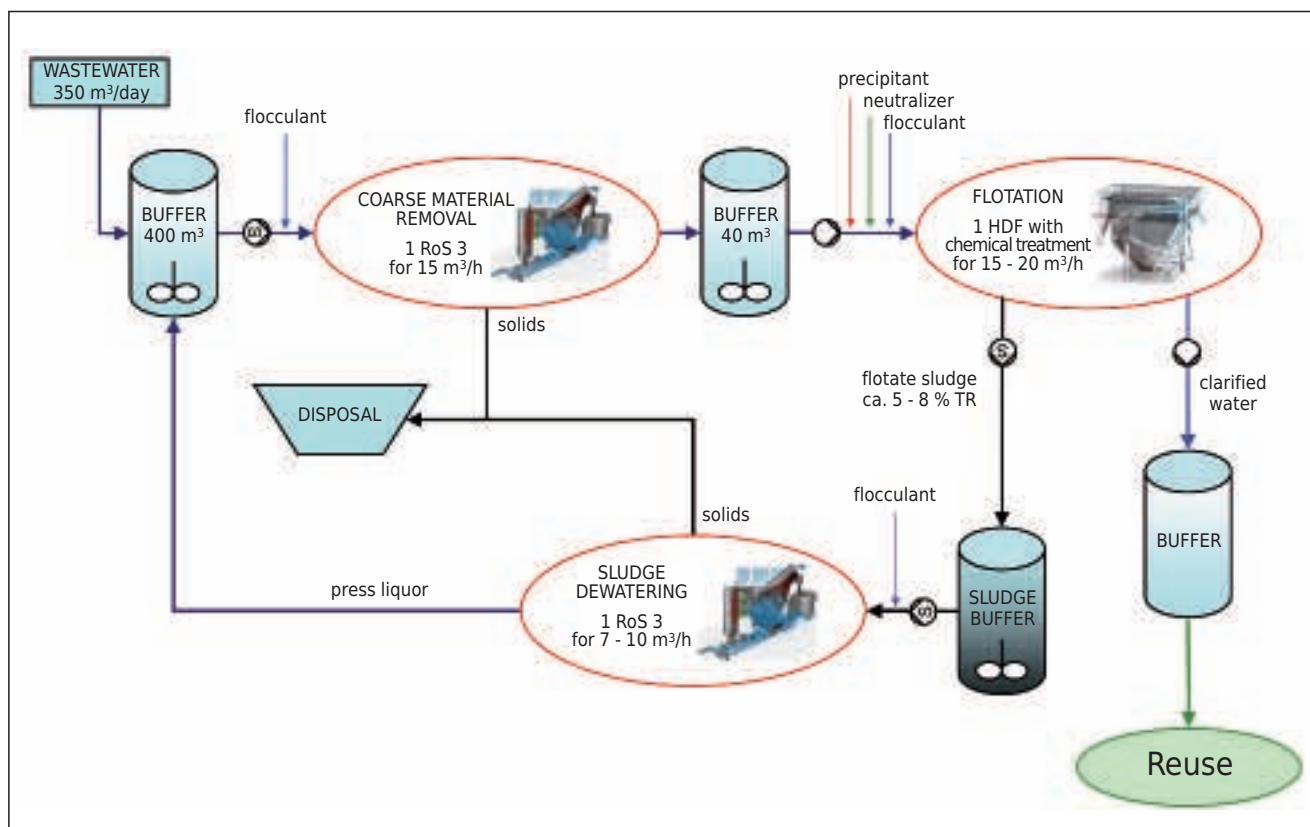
WASTEWATER
350 m³/day

flocculant

BUFFER
400 m³

COARSE MATERIAL
REMOVAL
1 RoS 3
for 15 m³/h

BUFFER
40 m³

precipitant
neutralizer
flocculant

FLOTATION
1 HDF with
chemical treatment
for 15 - 20 m³/h

solids

DISPOSAL

flotate sludge
ca. 5 - 8 % TR

clarified
water

solids

flocculant

BUFFER

press liquor

SLUDGE
DEWATERING
1 RoS 3
for 7 - 10 m³/h

SLUDGE
BUFFER

Reuse